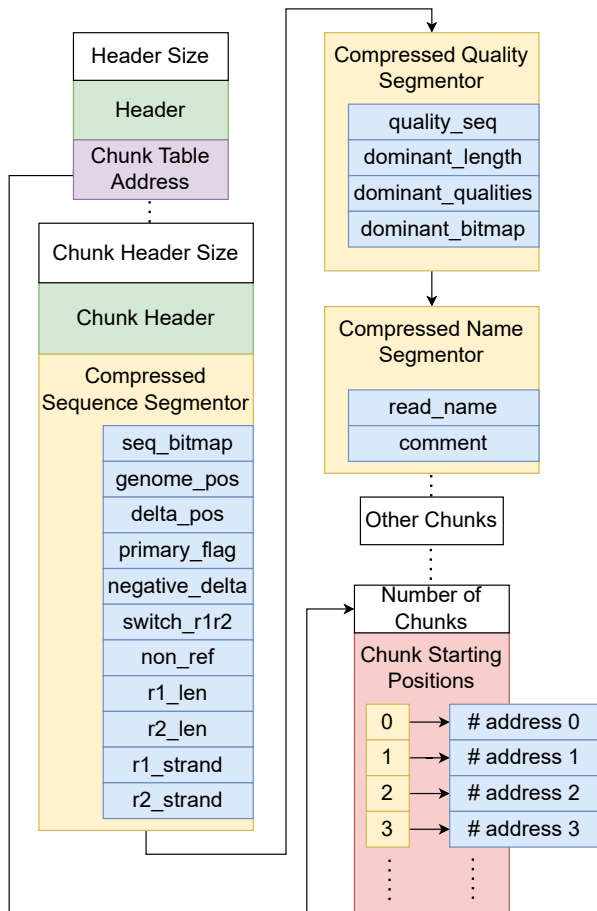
Header Size
Header
Chunk Table Address
Chunk Header Size
Chunk Header
Compressed Sequence Segmentor
seq_bitmap
genome_pos
delta_pos
primary_flag
negative_delta
switch_r1r2
non_ref
r1_len
r2_len
r1_strand
r2_strand

Compressed Quality Segmentor
quality_seq
dominant_length
dominant_qualities
dominant_bitmap

Compressed Name Segmentor
read_name
comment

Other Chunks

Number of Chunks
Chunk Starting Positions

| 0 | # address 0 |
|---|---|
| 1 | # address 1 |
| 2 | # address 2 |
| 3 | # address 3 |